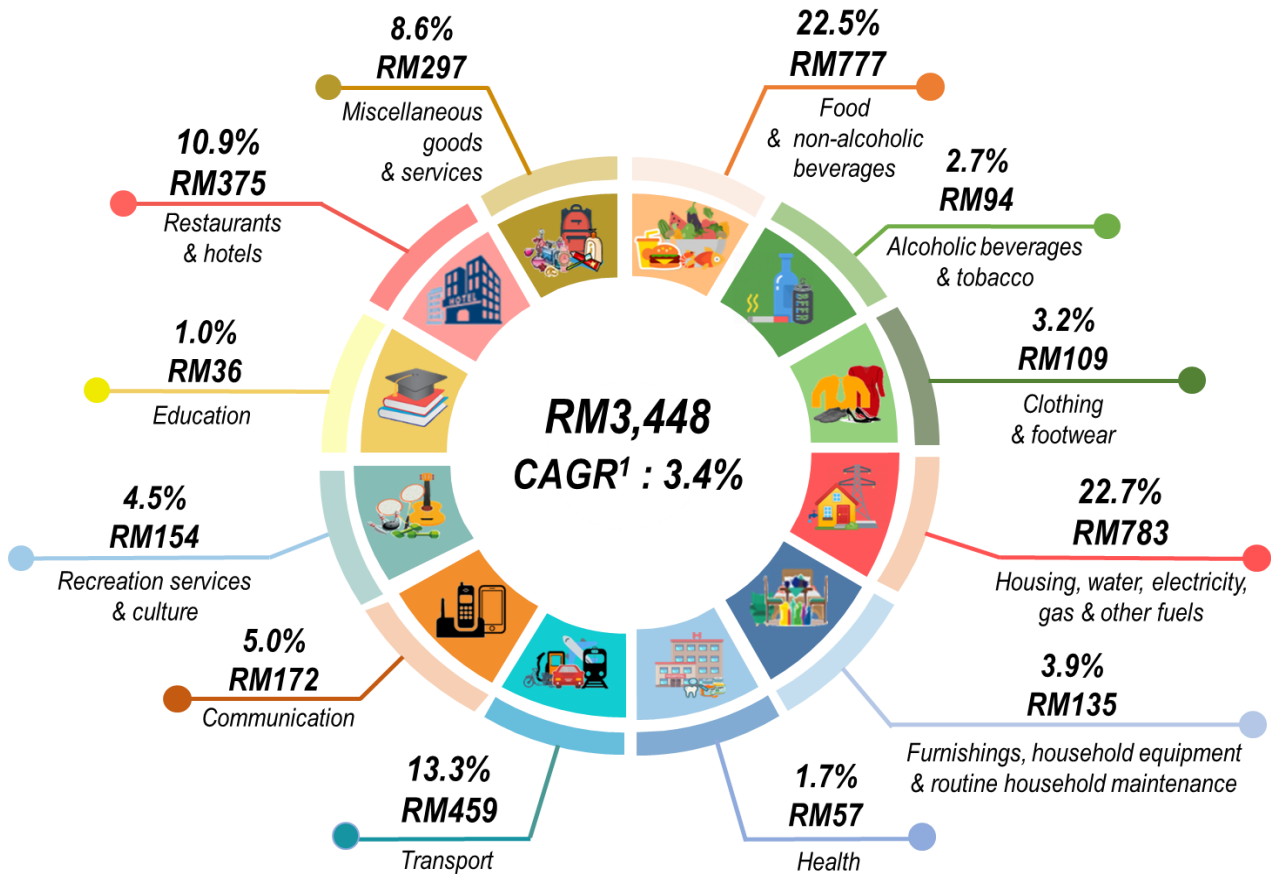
8.6%
RM297
Miscellaneous goods & services

22.5%
RM777
Food & non-alcoholic beverages

10.9%
RM375
Restaurants & hotels

2.7%
RM94
Alcoholic beverages & tobacco

1.0%
RM36
Education

3.2%
RM109
Clothing & footwear

RM3,448
CAGR$^1$ : 3.4%

4.5%
RM154
Recreation services & culture

22.7%
RM783
Housing, water, electricity, gas & other fuels

5.0%
RM172
Communication

3.9%
RM135
Furnishings, household equipment & routine household maintenance

13.3%
RM459
Transport

1.7%
RM57
Health

HOTEL